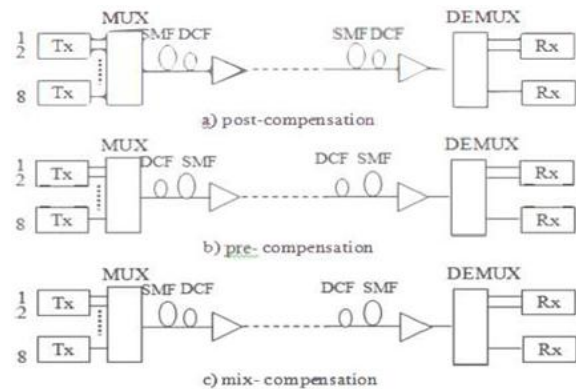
MUX

1
2

Tx

8

Tx

SMF DCF

SMF DCF

DEMUX

Rx

Rx

a) post-compensation

MUX

1
2

Tx

8

Tx

DCF SMF

DCF SMF

DEMUX

Rx

Rx

b) pre- compensation

MUX

1
2

Tx

8

Tx

SMF DCF

DCF SMF

DEMUX

Rx

Rx

c) mix- compensation